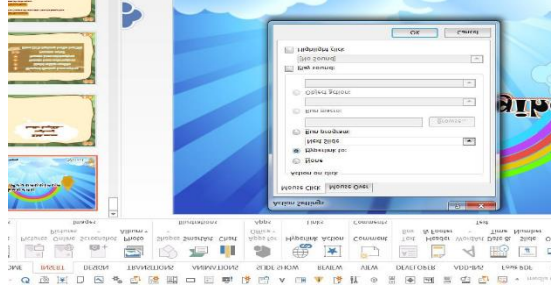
Highlight click
Play sound:
[No Sound]
Object action:
Run program:
Browse...
Run macro:
Next Slide
Hyperlink to:
None
Action on click
Mouse Click
Mouse Over
Action Settings
OK
Cancel
HOME
INSERT
DESIGN
TRANSITIONS
ANIMATIONS
SLIDE SHOW
REVIEW
VIEW
DEVELOPER
ADD-INS
Foxit PDF
Pictures
Online Pictures
Screenshot
Photo Album
Shapes
SmartArt
Chart
Apps for Office
Hyperlink
Action
Comment
Text Box
Header & Footer
WordArt
Date & Time
Slide Number
Object
Images
Illustrations
Apps
Links
Comments
Text